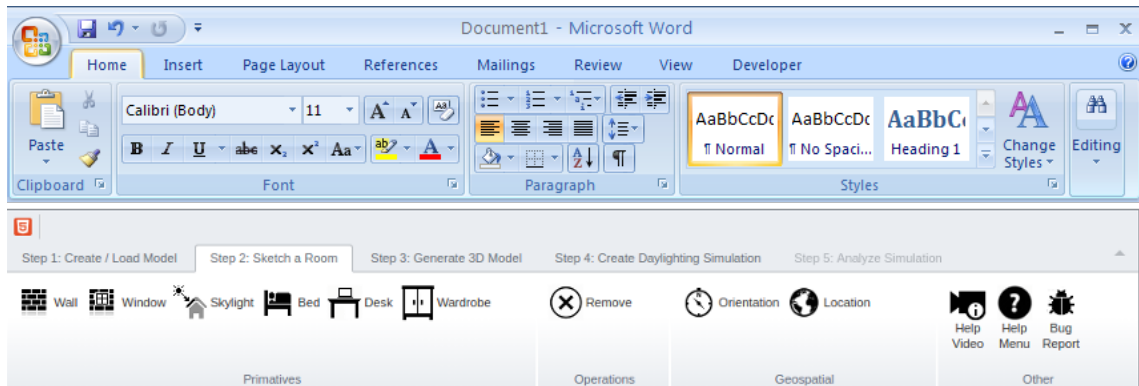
Document1 - Microsoft Word

Home Insert Page Layout References Mailings Review View Developer

Paste
Clipboard
Calibri (Body) 11
B I U abe $x_2$ $x^2$ Aa
Font
Paragraph
AaBbCcDc ¶ Normal
AaBbCcDc ¶ No Spaci...
AaBbC Heading 1
Change Styles
Styles
Editing

Step 1: Create / Load Model
Step 2: Sketch a Room
Step 3: Generate 3D Model
Step 4: Create Daylighting Simulation
Step 5: Analyze Simulation

Wall Window Skylight Bed Desk Wardrobe
Primatives
Remove
Operations
Orientation Location
Geospatial
Help Video
Help Menu
Bug Report
Other